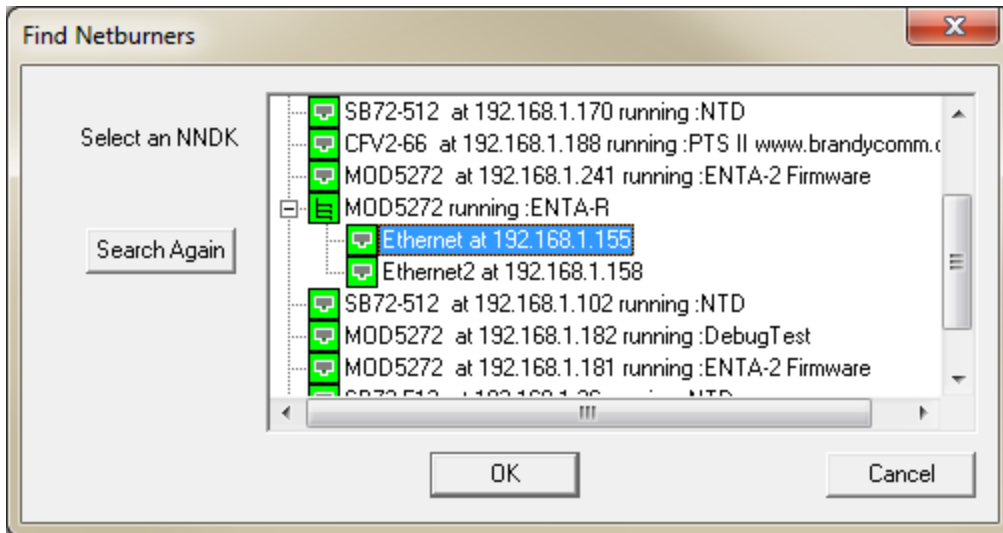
Find Netburners

Select an NNDK

Search Again

SB72-512 at 192.168.1.170 running :NTD
CFV2-66 at 192.168.1.188 running :PTS II www.brandycomm.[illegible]
MOD5272 at 192.168.1.241 running :ENTA-2 Firmware
MOD5272 running :ENTA-R
Ethernet at 192.168.1.155
Ethernet2 at 192.168.1.158
SB72-512 at 192.168.1.102 running :NTD
MOD5272 at 192.168.1.182 running :DebugTest
MOD5272 at 192.168.1.181 running :ENTA-2 Firmware
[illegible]

OK

Cancel